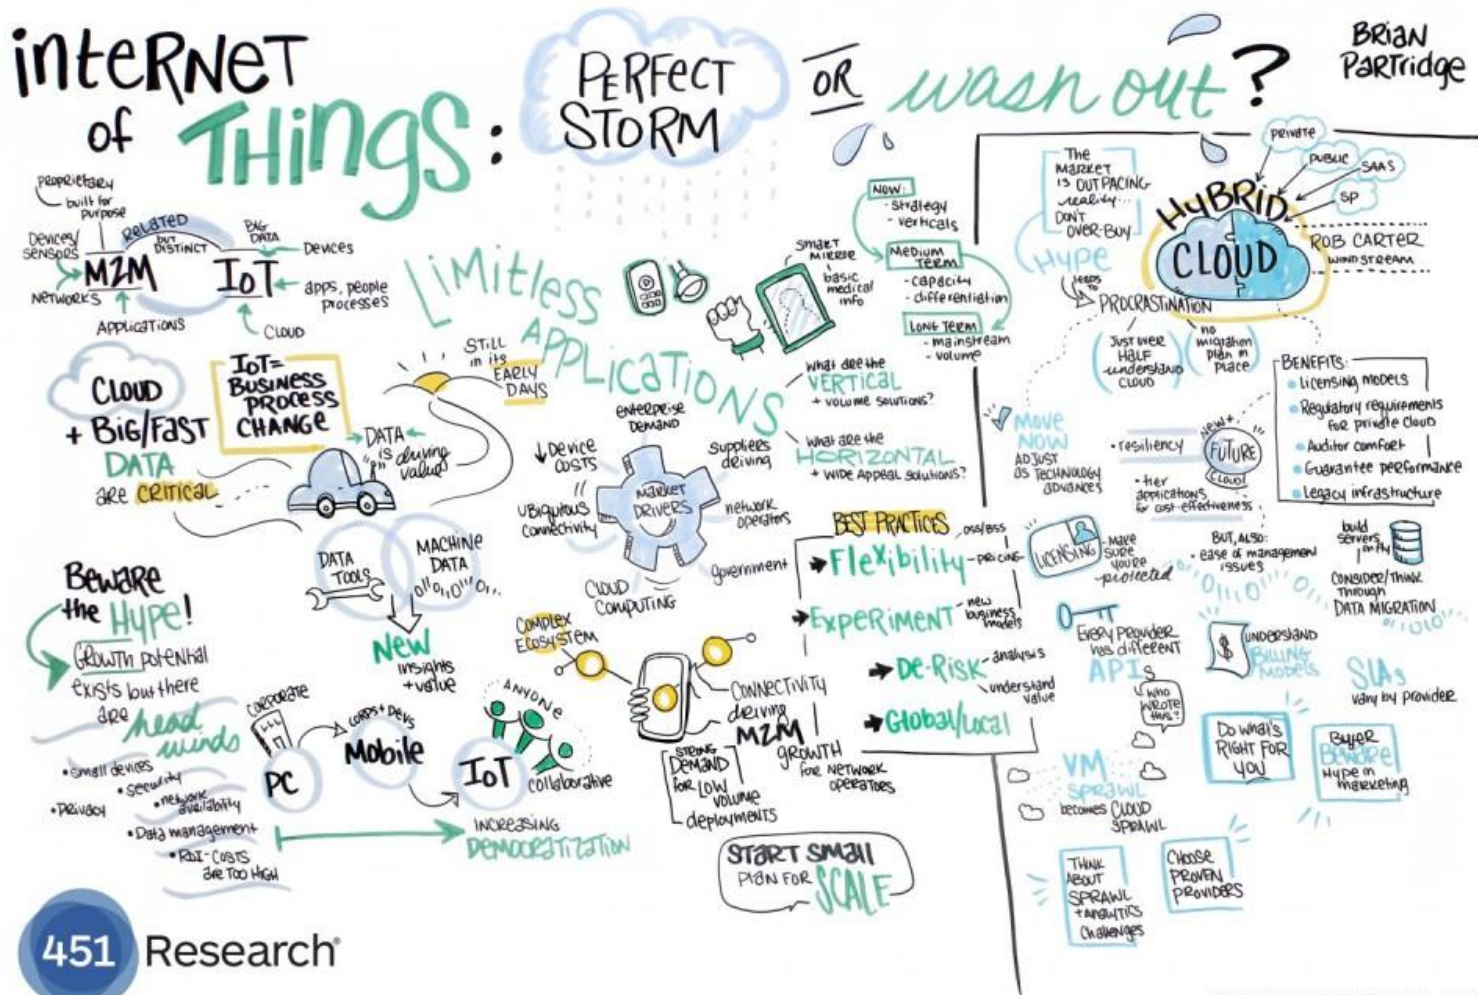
internet of THings: PERFECT STORM OR wash out?

Brian Partridge

proprietary built for purpose
Devices/sensors
M2M
Related but distinct
IoT
Big Data
Devices
Networks
apps, people processes
Applications
Cloud

Cloud + Big/Fast DATA are critical

IoT = Business Process Change

DATA is driving value

Limitless Applications

Still in its Early Days

Beware the Hype!
Growth potential exists but there are head winds
• Small devices
• security
• network availability
• Privacy
• Data management
• ROI - costs are too high

DATA Tools
MACHINE DATA
New insights + value

Corporate
PC
Δ corps + Devs
Mobile
IoT
Anyone
collaborative
Increasing Democratization

↓Device costs
Ubiquitous Connectivity
enterprise demand
Suppliers driving
Market Drivers
network operators
Government
Cloud Computing
Complex Ecosystem

Connectivity driving M2M growth for network operators
Strong Demand for low volume deployments

Start small plan for SCALE

Smart mirror
basic medical info

Now: strategy verticals
Medium Term - capacity - differentiation
Long Term - mainstream - volume

What are the VERTICAL + volume solutions?
What are the HORIZONTAL + wide appeal solutions?

Best Practices
Flexibility - OSS/BSS - pricing
Experiment - new business models
De-Risk - analysis - understand value
Global/local

The market is outpacing reality... Don't over-buy
Hype leads to Procrastination
Just over half understand cloud
no migration plan in place

Hybrid Cloud
private
public
SAAS
SP
Rob Carter Windstream

Move Now
Adjust as technology advances
• resiliency
New+ Future Cloud
• tier applications for cost-effectiveness

Benefits:
• licensing models
• Regulatory requirements for private cloud
• Auditor comfort
• Guarantee performance
• Legacy infrastructure

Licensing
Make sure you're protected
But, also:
• ease of management issues
build servers in the
Consider/think through Data Migration

Every provider has different APIs
who wrote this?
Understand Billing Models
SLAs vary by provider

VM Sprawl becomes Cloud Sprawl
Do what's right for you
Buyer Beware
Hype in marketing

Think about sprawl + analytics challenges
Chose proven providers

451 Research